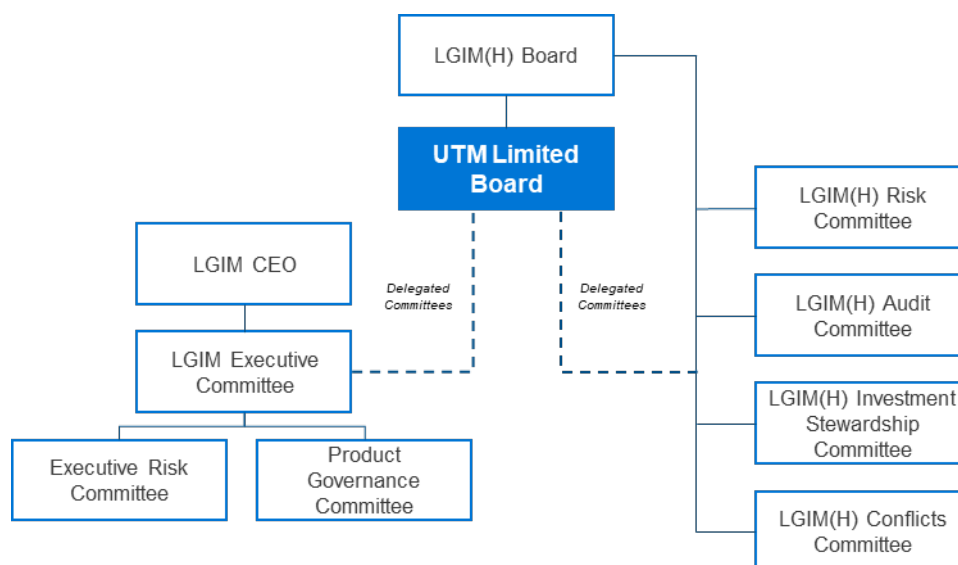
LGIM(H) Board

UTM Limited Board

LGIM CEO

Delegated Committees

Delegated Committees

LGIM Executive Committee

Executive Risk Committee

Product Governance Committee

LGIM(H) Risk Committee

LGIM(H) Audit Committee

LGIM(H) Investment Stewardship Committee

LGIM(H) Conflicts Committee